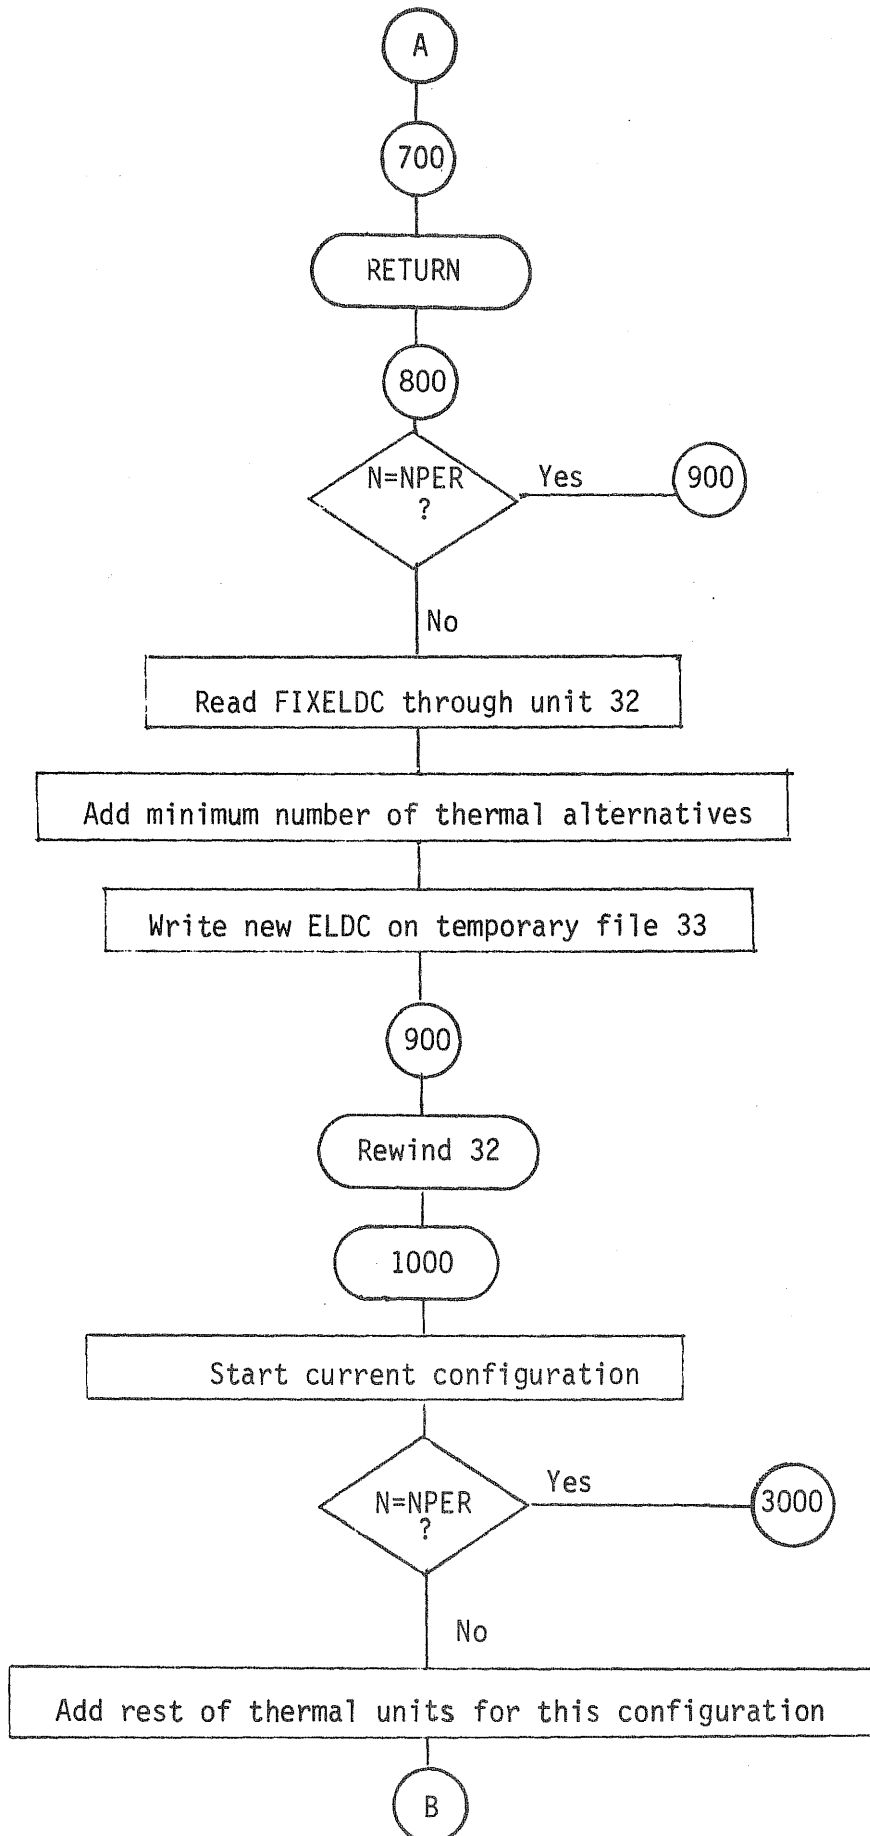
A

700

RETURN

800

N=NPER ?

Yes

900

No

Read FIXELDC through unit 32

Add minimum number of thermal alternatives

Write new ELDC on temporary file 33

900

Rewind 32

1000

Start current configuration

N=NPER ?

Yes

3000

No

Add rest of thermal units for this configuration

B